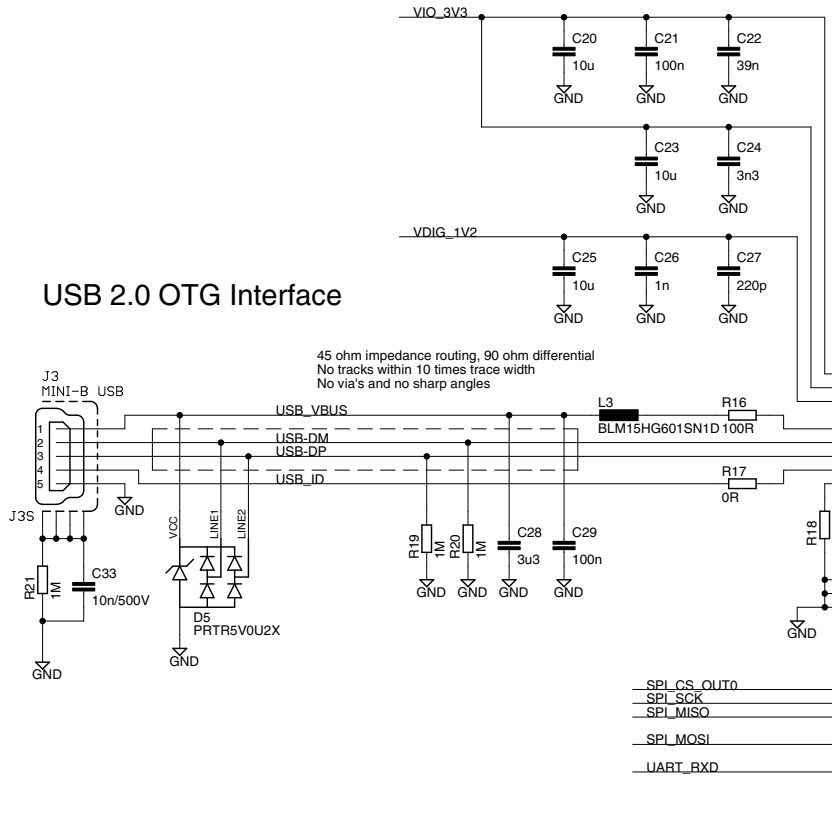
VIO_3V3

C20
10u
GND

C21
100n
GND

C22
39n
GND

C23
10u
GND

C24
3n3
GND

VDIG_1V2

C25
10u
GND

C26
1n
GND

C27
220p
GND

USB 2.0 OTG Interface

45 ohm impedance routing, 90 ohm differential
No tracks within 10 times trace width
No via's and no sharp angles

J3
MINI-B USB
1
2
3
4
5
GND
J3S

USB_VBUS
USB-DM
USB-DP
USB_ID

L3
BLM15HG601SN1D

R16
100R

R17
0R

R18

GND

VCC
LINE1
LINE2

D5
PRTR5V0U2X
GND

R21
1M

C33
10n/500V

GND

R19
1M
GND

R20
1M
GND

C28
3u3
GND

C29
100n
GND

SPI_CS_OUT0
SPI_SCK
SPI_MISO
SPI_MOSI
UART_RXD